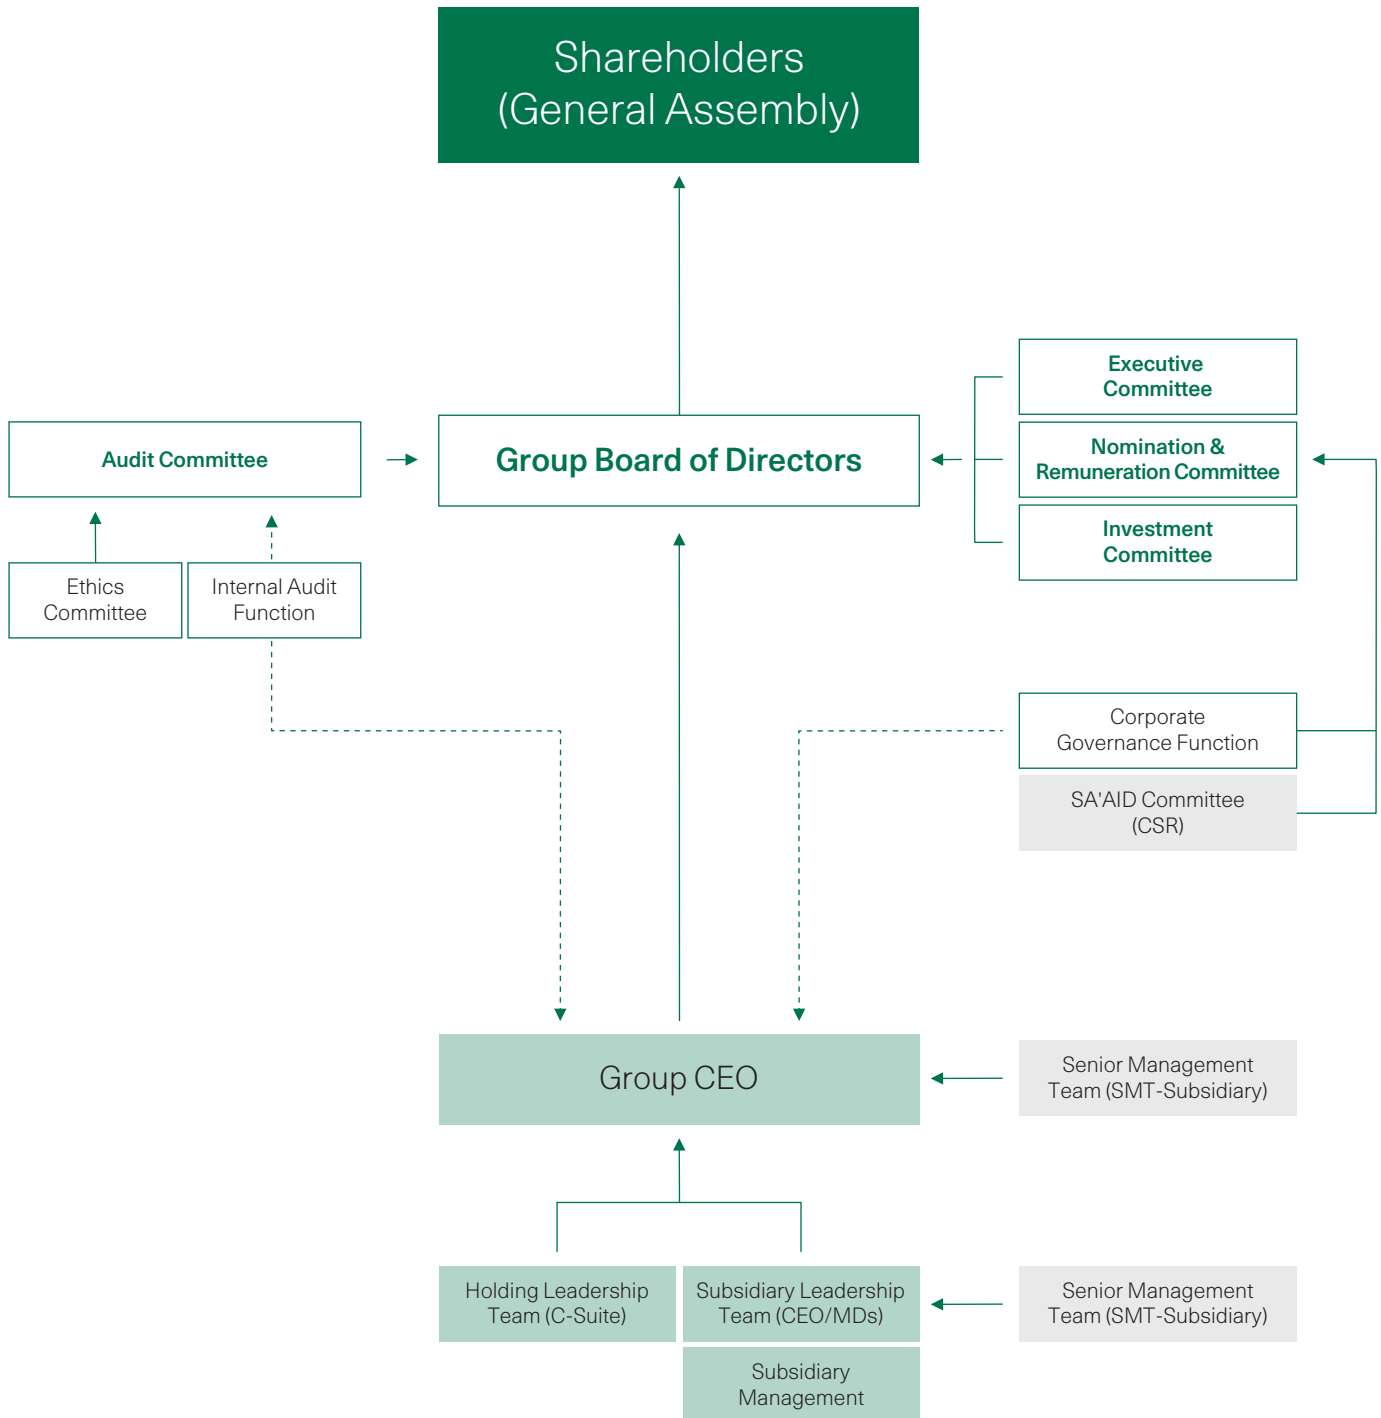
Shareholders
(General Assembly)

Executive Committee

Audit Committee

Group Board of Directors

Nomination & Remuneration Committee

Investment Committee

Ethics Committee

Internal Audit Function

Corporate Governance Function

SA'AID Committee (CSR)

Group CEO

Senior Management Team (SMT-Subsidiary)

Holding Leadership Team (C-Suite)

Subsidiary Leadership Team (CEO/MDs)

Senior Management Team (SMT-Subsidiary)

Subsidiary Management